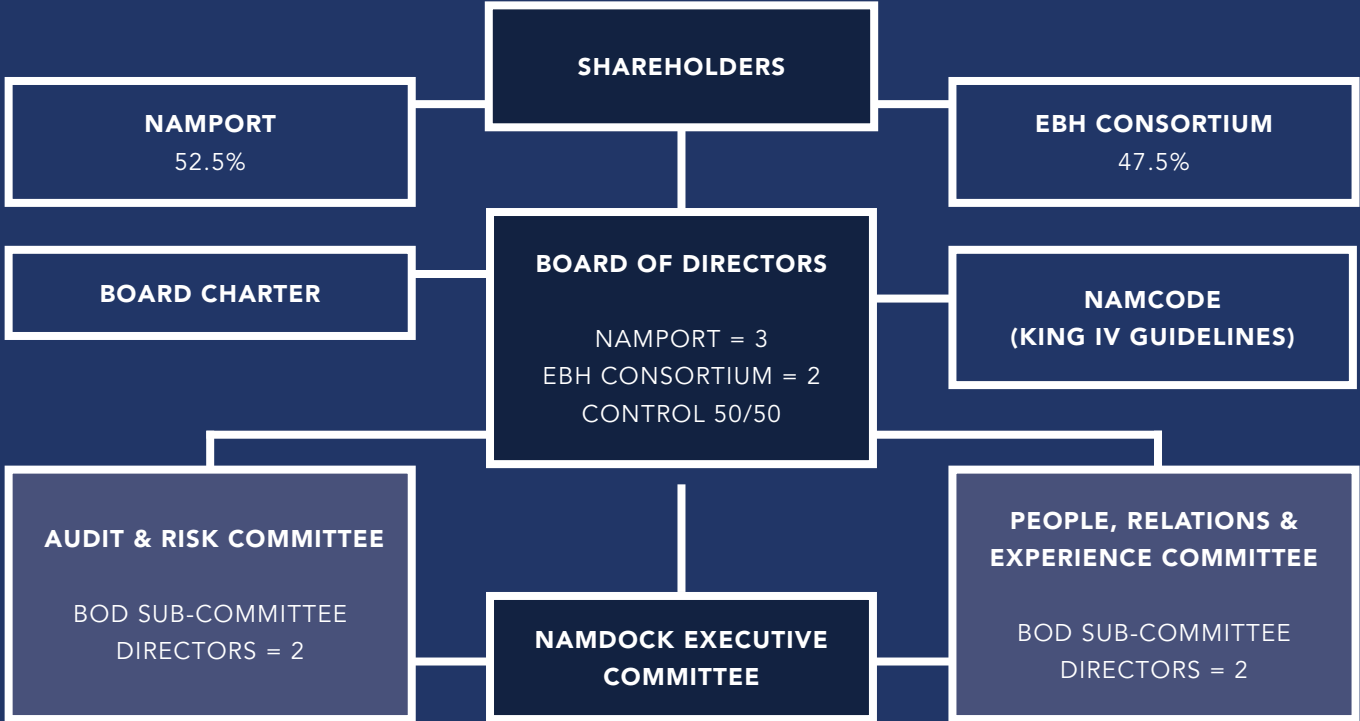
SHAREHOLDERS

NAMPORT
52.5%

EBH CONSORTIUM
47.5%

BOARD CHARTER

BOARD OF DIRECTORS

NAMPORT = 3
EBH CONSORTIUM = 2
CONTROL 50/50

NAMCODE
(KING IV GUIDELINES)

AUDIT & RISK COMMITTEE

BOD SUB-COMMITTEE
DIRECTORS = 2

NAMDOCK EXECUTIVE COMMITTEE

PEOPLE, RELATIONS & EXPERIENCE COMMITTEE

BOD SUB-COMMITTEE
DIRECTORS = 2